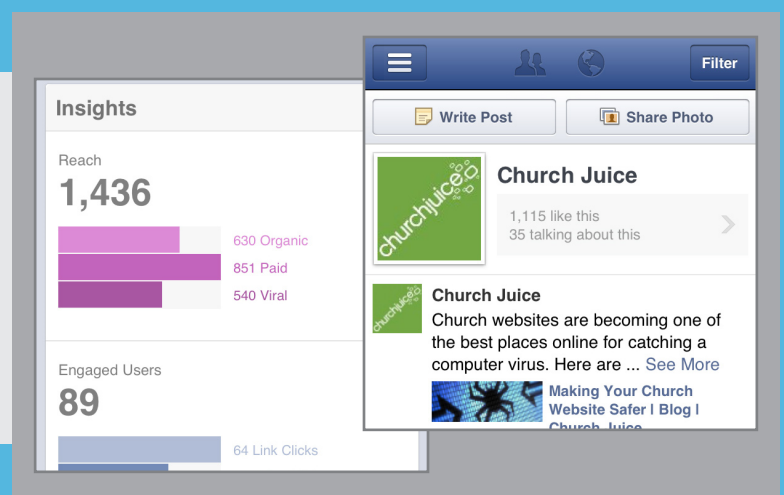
Insights

Reach
1,436

630 Organic
851 Paid
540 Viral

Engaged Users
89

64 Link Clicks

Filter

Write Post
Share Photo

churchjuice

Church Juice
1,115 like this
35 talking about this

churchjuice

Church Juice
Church websites are becoming one of the best places online for catching a computer virus. Here are ... See More

Making Your Church Website Safer | Blog | Church Juice